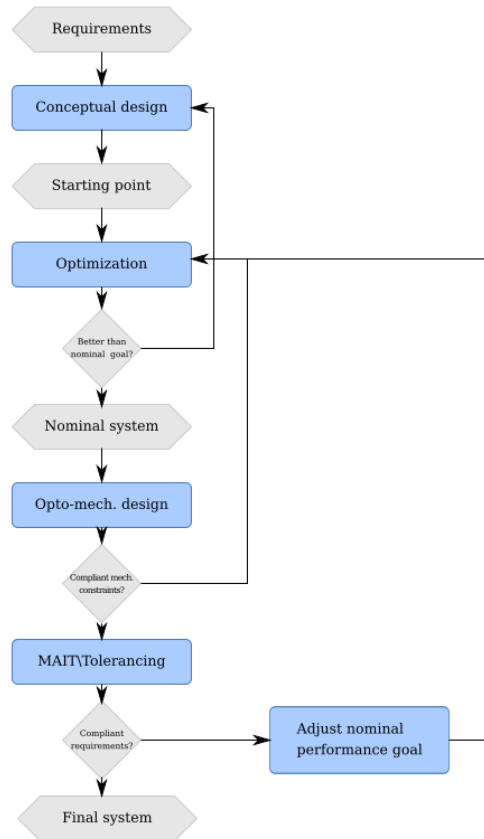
Requirements

Conceptual design

Starting point

Optimization

Better than nominal goal?

Nominal system

Opto-mech. design

Compliant mech. constraints?

MAIT\Tolerancing

Compliant requirements?

Adjust nominal performance goal

Final system